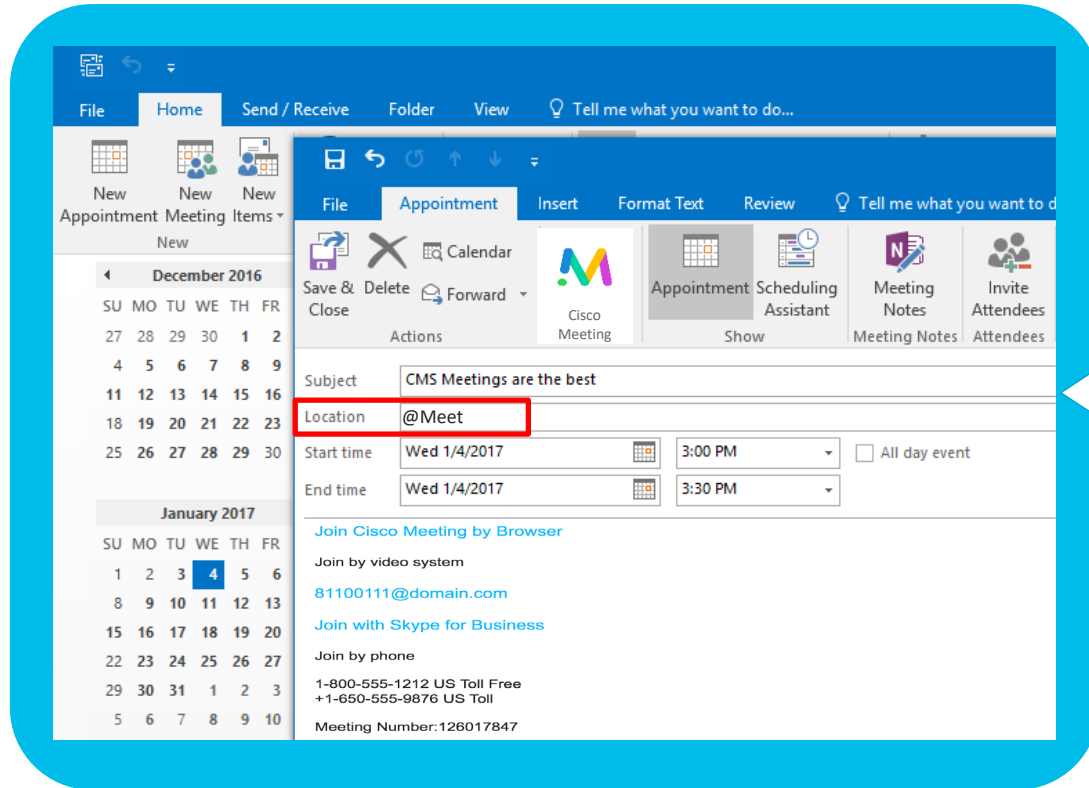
File Home Send / Receive Folder View Tell me what you want to do...

New Appointment New Meeting New Items
New

December 2016
SU MO TU WE TH FR
27 28 29 30 1 2
4 5 6 7 8 9
11 12 13 14 15 16
18 19 20 21 22 23
25 26 27 28 29 30

January 2017
SU MO TU WE TH FR
1 2 3 4 5 6
8 9 10 11 12 13
15 16 17 18 19 20
22 23 24 25 26 27
29 30 31 1 2 3
5 6 7 8 9 10

File Appointment Insert Format Text Review Tell me what you want to d

Save & Close Delete Calendar Forward
Actions
Cisco Meeting
Appointment Scheduling Assistant
Show
Meeting Notes
Meeting Notes
Invite Attendees
Attendees

Subject CMS Meetings are the best
Location @Meet
Start time Wed 1/4/2017 3:00 PM All day event
End time Wed 1/4/2017 3:30 PM

Join Cisco Meeting by Browser

Join by video system

81100111@domain.com

Join with Skype for Business

Join by phone

1-800-555-1212 US Toll Free
+1-650-555-9876 US Toll

Meeting Number:126017847